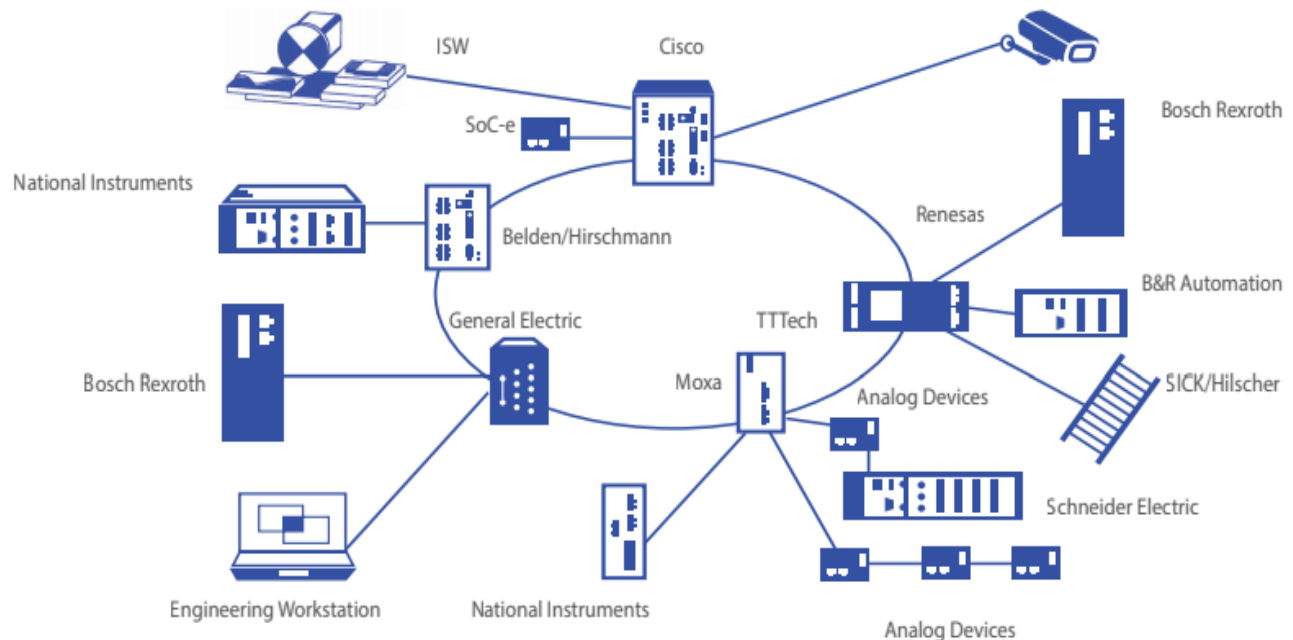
ISW
Cisco
SoC-e
Bosch Rexroth
National Instruments
Belden/Hirschmann
Renesas
B&R Automation
General Electric
TTTech
Bosch Rexroth
Moxa
Analog Devices
SICK/Hilscher
Schneider Electric
Engineering Workstation
National Instruments
Analog Devices